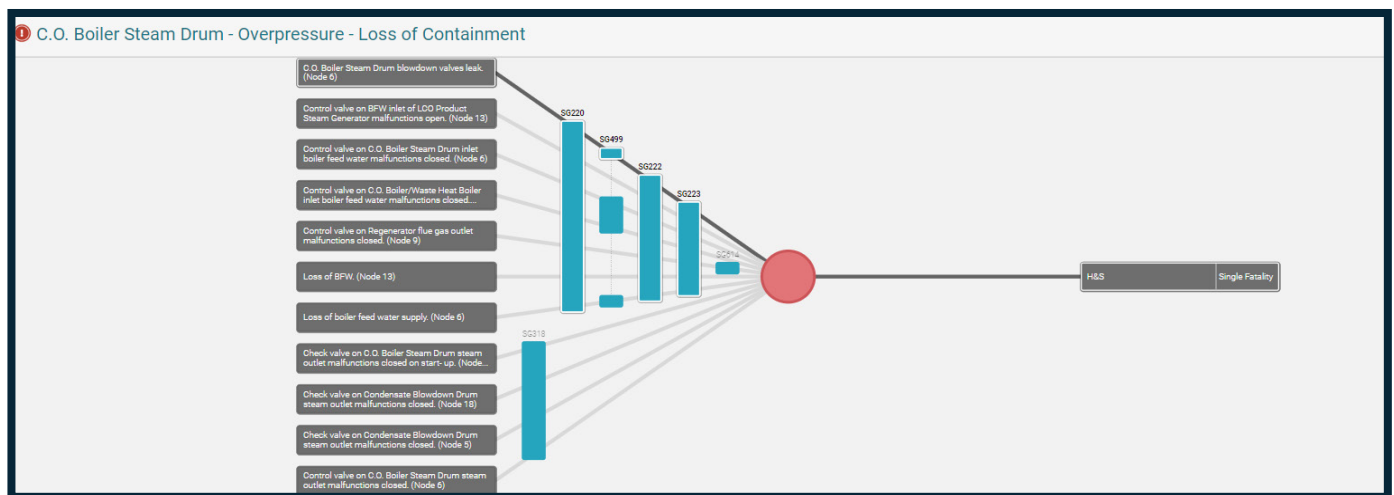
C.O. Boiler Steam Drum - Overpressure - Loss of Containment

C.O. Boiler Steam Drum blowdown valves leak. (Node 6)

Control valve on BFW inlet of LCO Product Steam Generator malfunctions open. (Node 13)

Control valve on C.O. Boiler Steam Drum inlet boiler feed water malfunctions closed. (Node 6)

Control valve on C.O. Boiler/Waste Heat Boiler inlet boiler feed water malfunctions closed....

Control valve on Regenerator flue gas outlet malfunctions closed. (Node 9)

Loss of BFW. (Node 13)

Loss of boiler feed water supply. (Node 6)

Check valve on C.O. Boiler Steam Drum steam outlet malfunctions closed on start- up. (Node...

Check valve on Condensate Blowdown Drum steam outlet malfunctions closed. (Node 18)

Check valve on Condensate Blowdown Drum steam outlet malfunctions closed. (Node 5)

Control valve on C.O. Boiler Steam Drum steam outlet malfunctions closed. (Node 6)

SG220

SG499

SG222

SG223

SG514

SG318

H&S

Single Fatality